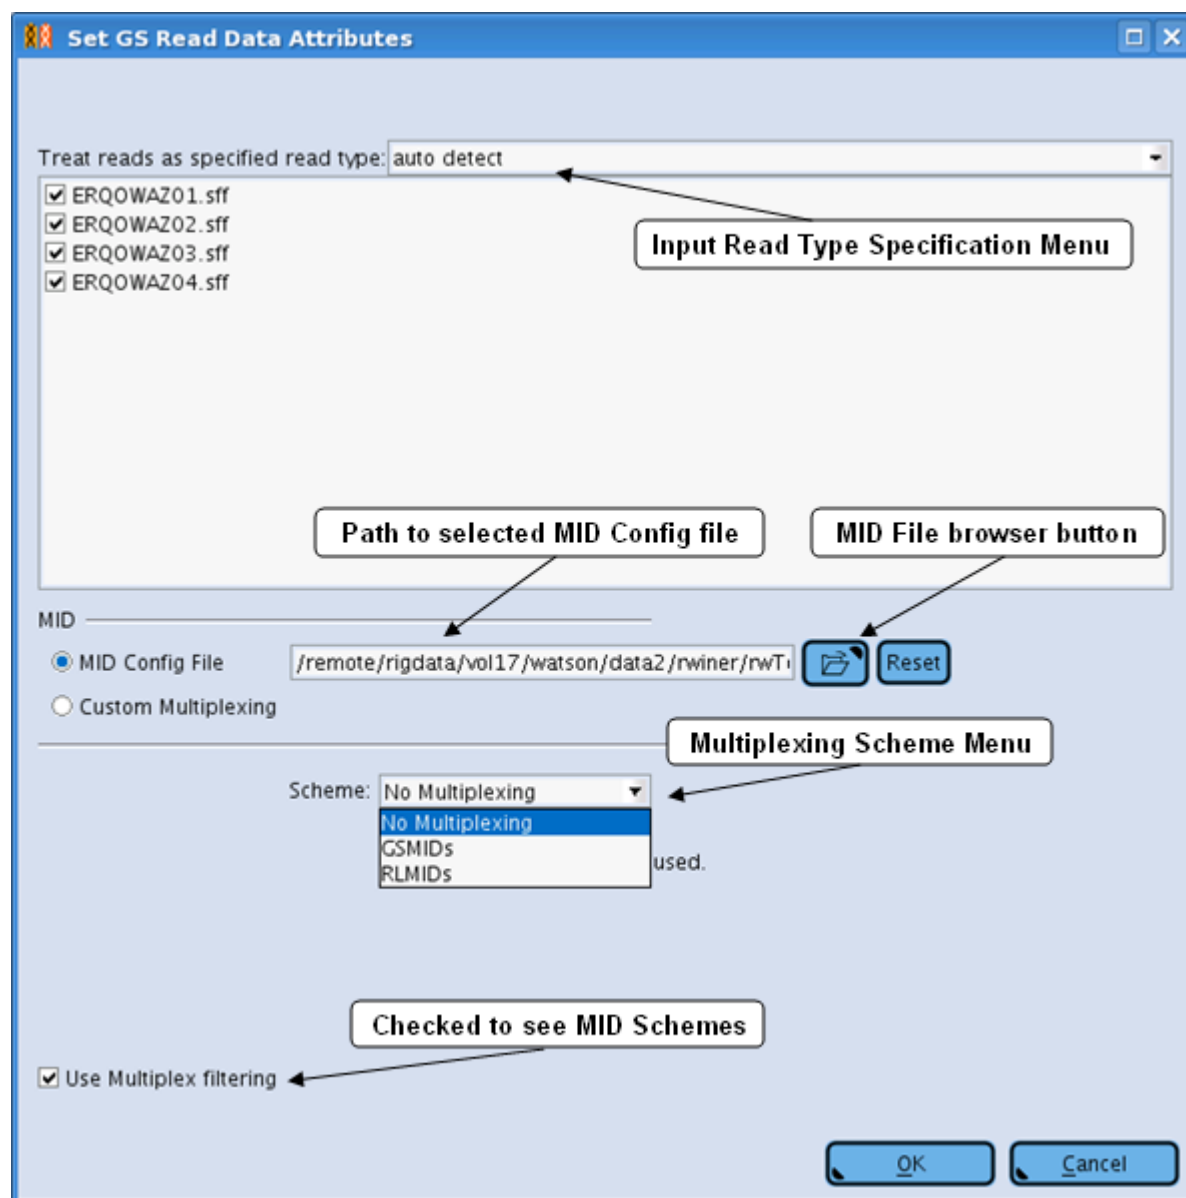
Set GS Read Data Attributes

Treat reads as specified read type: auto detect

ERQOWAZ01.sff
ERQOWAZ02.sff
ERQOWAZ03.sff
ERQOWAZ04.sff

Input Read Type Specification Menu

Path to selected MID Config file

MID File browser button

MID

MID Config File /remote/rigdata/vol17/watson/data2/rwiner/rwT

Reset

Custom Multiplexing

Multiplexing Scheme Menu

Scheme: No Multiplexing

No Multiplexing
GSMIDs
RLMIDs

used.

Checked to see MID Schemes

Use Multiplex filtering

OK

Cancel